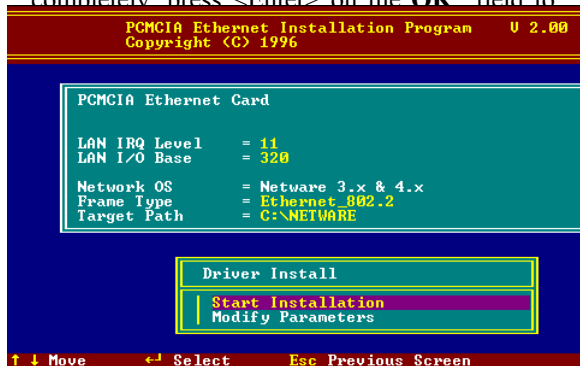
PCMCIA Ethernet Installation Program V 2.00
Copyright (C) 1996

PCMCIA Ethernet Card

LAN IRQ Level = 11
LAN I/O Base = 320

Network OS = Netware 3.x & 4.x
Frame Type = Ethernet_802.2
Target Path = C:\NETWARE

Driver Install

Start Installation
Modify Parameters

↑ ↓ Move ↵ Select Esc Previous Screen